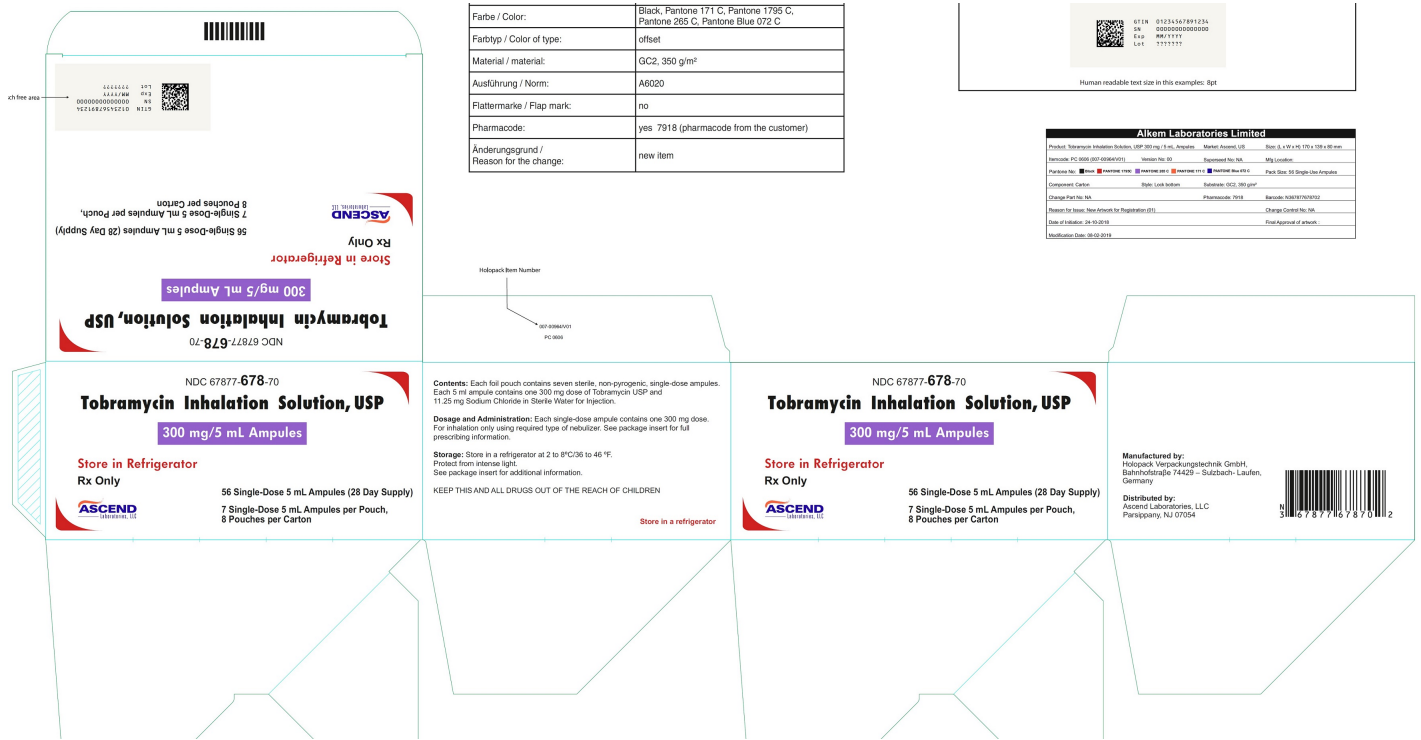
| Farbe / Color: | Black, Pantone 171 C, Pantone 1795 C, Pantone 265 C, Pantone Blue 072 C |
|---|---|
| Farbtyp / Color of type: | offset |
| Material / material: | GC2, 350 g/m² |
| Ausführung / Norm: | A6020 |
| Flattermarke / Flap mark: | no |
| Pharmacode: | yes 7918 (pharmacode from the customer) |
| Änderungsgrund / Reason for the change: | new item |

GTIN 01234567891234
SN 00000000000000
Exp MM/YYYY
Lot ???????

Human readable text size in this examples: 8pt

Alkem Laboratories Limited

| Product: Tobramycin Inhalation Solution, USP 300 mg / 5 mL Ampules | Market: Ascend, US | Size: (L x W x H) 170 x 135 x 80 mm |
|---|---|---|
| Itemcode: PC 0606 (007-00964/V01) Version No: 00 | Supersed No: NA | Mfg Location: |
| Pantone No: Black PANTONE 1795C PANTONE 265 C PANTONE 171 C PANTONE Blue 072 C | | Pack Size: 56 Single-Use Ampules |
| Component: Carton Style: Lock bottom | Substrate: GC2, 350 g/m² | |
| Change Part No: NA | Pharmacode: 7918 | Barcode: N367877678702 |
| Reason for Issue: New Artwork for Registration (01) | | Change Control No: NA |
| Date of Initiation: 24-10-2018 | | Final Approval of artwork: |
| Modification Date: 08-02-2019 | | |

ch free area

GTIN 01234567891234
SN 00000000000000
Exp MM/YYYY
Lot ???????

NDC 67877-678-70
Tobramycin Inhalation Solution, USP
300 mg/5 mL Ampules
Store in Refrigerator
Rx Only
56 Single-Dose 5 mL Ampules (28 Day Supply)
7 Single-Dose 5 mL Ampules per Pouch, 8 Pouches per Carton
ASCEND Laboratories, LLC

Holopack Item Number
007-00964/V01
PC 0606

NDC 67877-678-70
Tobramycin Inhalation Solution, USP
300 mg/5 mL Ampules
Store in Refrigerator
Rx Only
56 Single-Dose 5 mL Ampules (28 Day Supply)
ASCEND Laboratories, LLC
7 Single-Dose 5 mL Ampules per Pouch, 8 Pouches per Carton

Contents: Each foil pouch contains seven sterile, non-pyrogenic, single-dose ampules. Each 5 ml ampule contains one 300 mg dose of Tobramycin USP and 11.25 mg Sodium Chloride in Sterile Water for Injection.

Dosage and Administration: Each single-dose ampule contains one 300 mg dose. For inhalation only using required type of nebulizer. See package insert for full prescribing information.

Storage: Store in a refrigerator at 2 to 8°C/36 to 46 °F. Protect from intense light. See package insert for additional information.

KEEP THIS AND ALL DRUGS OUT OF THE REACH OF CHILDREN

Store in a refrigerator

NDC 67877-678-70
Tobramycin Inhalation Solution, USP
300 mg/5 mL Ampules
Store in Refrigerator
Rx Only
56 Single-Dose 5 mL Ampules (28 Day Supply)
ASCEND Laboratories, LLC
7 Single-Dose 5 mL Ampules per Pouch, 8 Pouches per Carton

Manufactured by:
Holopack Verpackungstechnik GmbH, Bahnhofstraße 74429 – Sulzbach- Laufen, Germany

Distributed by:
Ascend Laboratories, LLC
Parsippany, NJ 07054

N 3 67877 67870 2